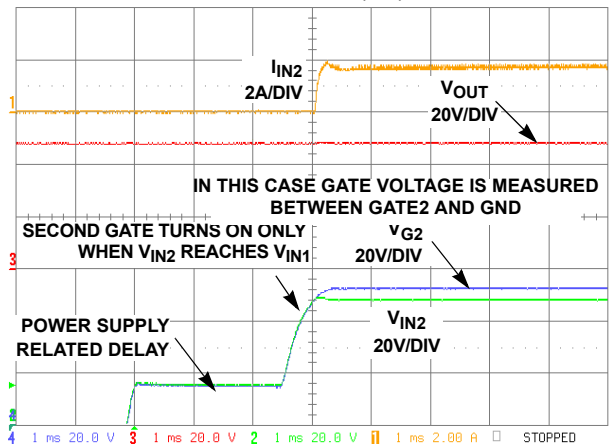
1

$I_{IN2}$
2A/DIV

$V_{OUT}$
20V/DIV

IN THIS CASE GATE VOLTAGE IS MEASURED BETWEEN GATE2 AND GND

SECOND GATE TURNS ON ONLY WHEN $V_{IN2}$ REACHES $V_{IN1}$

3

$V_{G2}$
20V/DIV

$V_{IN2}$
20V/DIV

POWER SUPPLY RELATED DELAY

4 1 ms 20.0 V 3 1 ms 20.0 V 2 1 ms 20.0 V 1 1 ms 2.00 A STOPPED